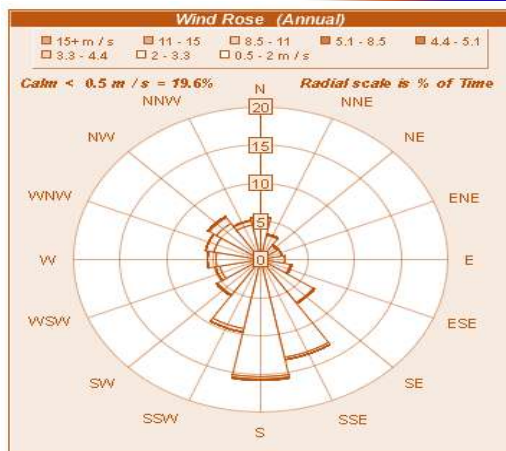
Wind Rose (Annual)

15+ m / s
11 - 15
8.5 - 11
5.1 - 8.5
4.4 - 5.1
3.3 - 4.4
2 - 3.3
0.5 - 2 m / s

Calm < 0.5 m / s = 19.6%
Radial scale is % of Time

N
NNE
NE
ENE
E
ESE
SE
SSE
S
SSW
SW
WSW
W
WNW
NW
NNW

20
15
10
5
0